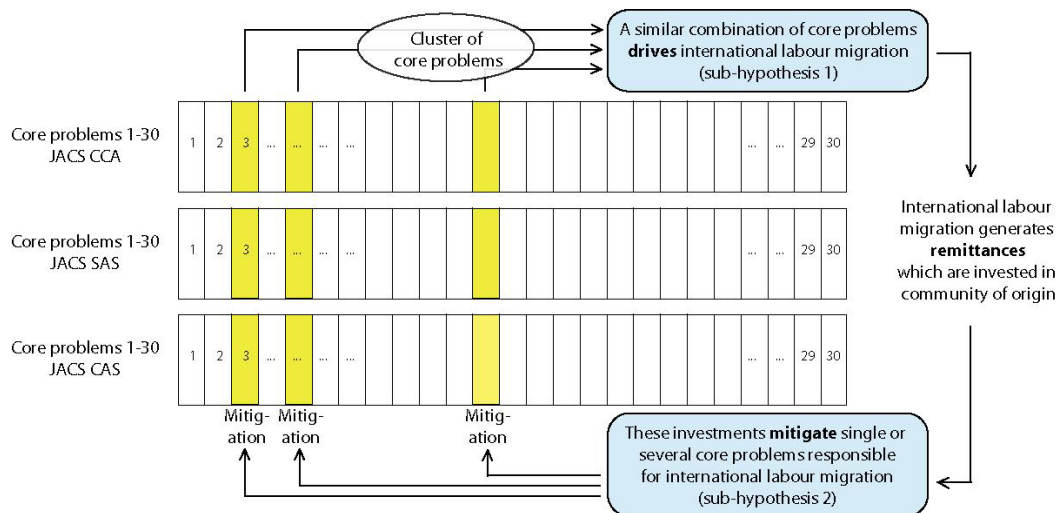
Cluster of core problems

A similar combination of core problems **drives** international labour migration (sub-hypothesis 1)

Core problems 1-30 JACS CCA

| 1 | 2 | 3 | ... | ... | ... | ... | | | | | | | | | | | | | | | | | | | | ... | ... | 29 | 30 |
|---|---|---|---|---|---|---|---|---|---|---|---|---|---|---|---|---|---|---|---|---|---|---|---|---|---|---|---|---|---|

Core problems 1-30 JACS SAS

| 1 | 2 | 3 | ... | ... | ... | ... | | | | | | | | | | | | | | | | | | | | ... | ... | 29 | 30 |
|---|---|---|---|---|---|---|---|---|---|---|---|---|---|---|---|---|---|---|---|---|---|---|---|---|---|---|---|---|---|

Core problems 1-30 JACS CAS

| 1 | 2 | 3 | ... | ... | ... | ... | | | | | | | | | | | | | | | | | | | | ... | ... | 29 | 30 |
|---|---|---|---|---|---|---|---|---|---|---|---|---|---|---|---|---|---|---|---|---|---|---|---|---|---|---|---|---|---|

International labour migration generates **remittances** which are invested in community of origin

Mitigation Mitigation Mitigation

These investments **mitigate** single or several core problems responsible for international labour migration (sub-hypothesis 2)